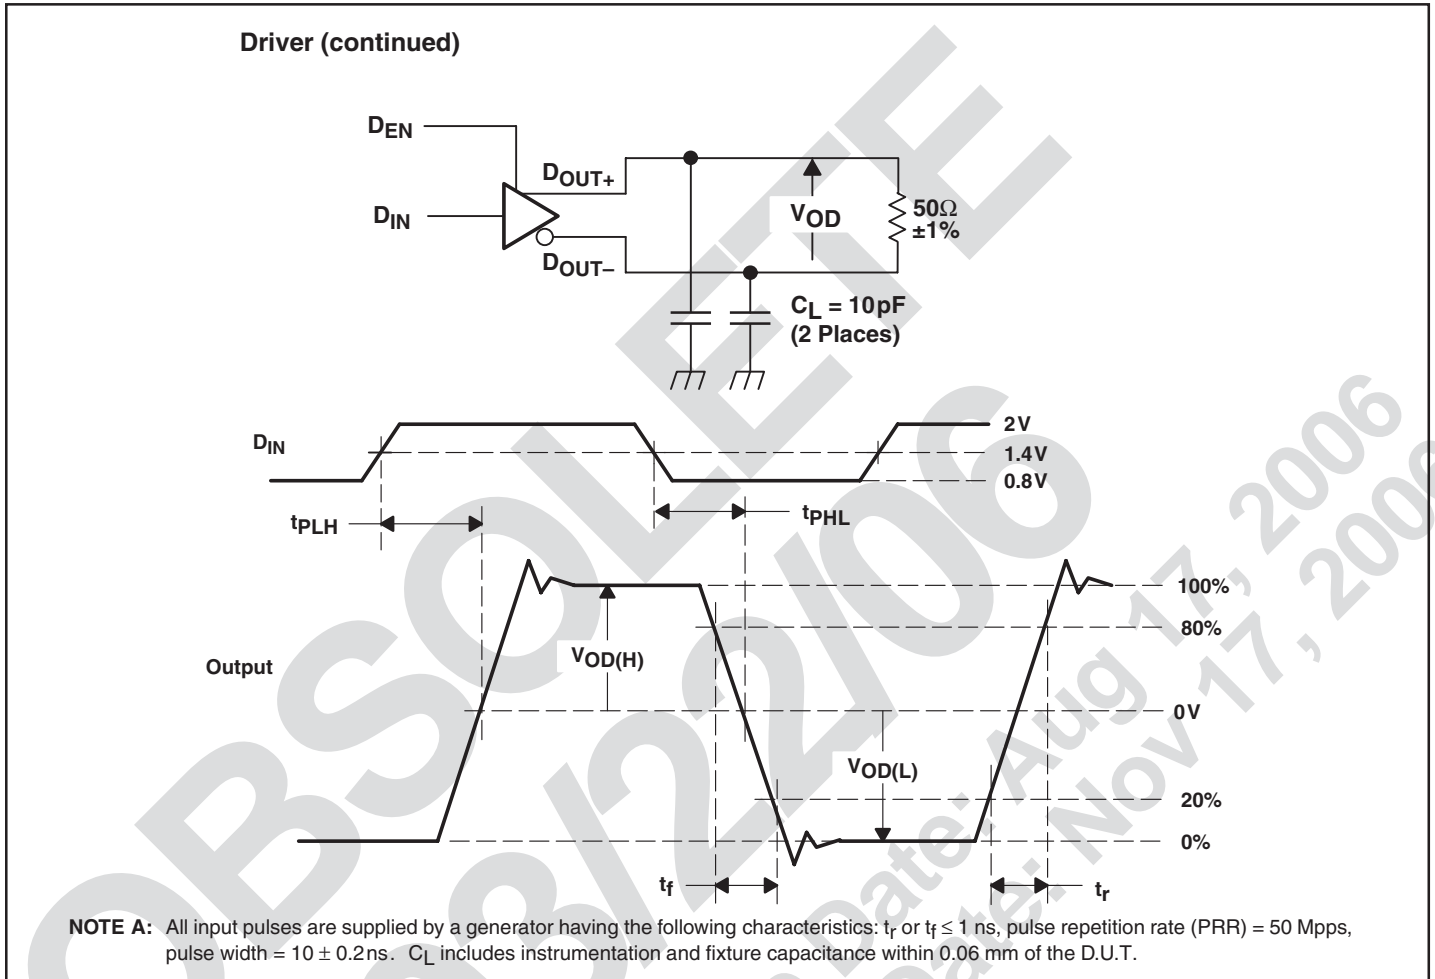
Driver (continued)

$D_{EN}$

$D_{IN}$

$D_{OUT+}$

$D_{OUT-}$

$V_{OD}$

50Ω ±1%

$C_L$ = 10pF (2 Places)

$D_{IN}$

2V

1.4V

0.8V

$t_{PLH}$

$t_{PHL}$

Output

$V_{OD(H)}$

100%

80%

0V

$V_{OD(L)}$

20%

0%

$t_f$

$t_r$

NOTE A: All input pulses are supplied by a generator having the following characteristics: $t_r$ or $t_f \leq 1$ ns, pulse repetition rate (PRR) = 50 Mpps, pulse width = 10 ± 0.2 ns. $C_L$ includes instrumentation and fixture capacitance within 0.06 mm of the D.U.T.

OBSOLETE 8/22/06

Obsolete Date: Aug 17, 2006

Obsolete Date: Nov 17, 2006